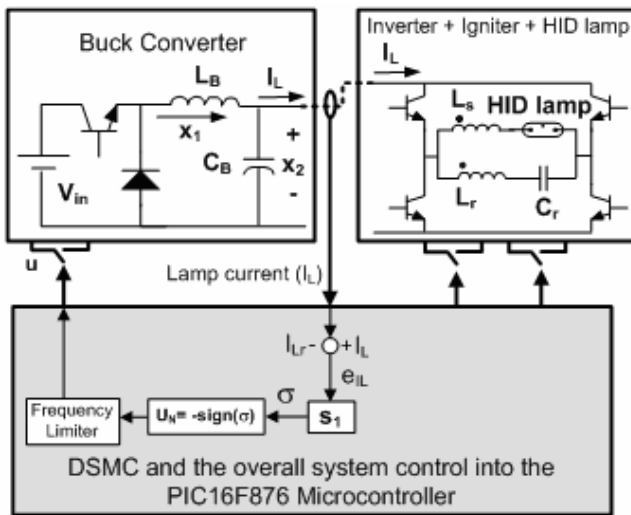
Buck Converter

$L_B$

$I_L$

$x_1$

$C_B$

+

$x_2$

-

$V_{in}$

Inverter + Igniter + HID lamp

$I_L$

$L_s$

HID lamp

$L_r$

$C_r$

u

Lamp current ($I_L$)

$I_{Lr}$ - + $I_L$

$e_{IL}$

$\sigma$

Frequency Limiter

$U_N$= -sign($\sigma$)

$S_1$

DSMC and the overall system control into the PIC16F876 Microcontroller